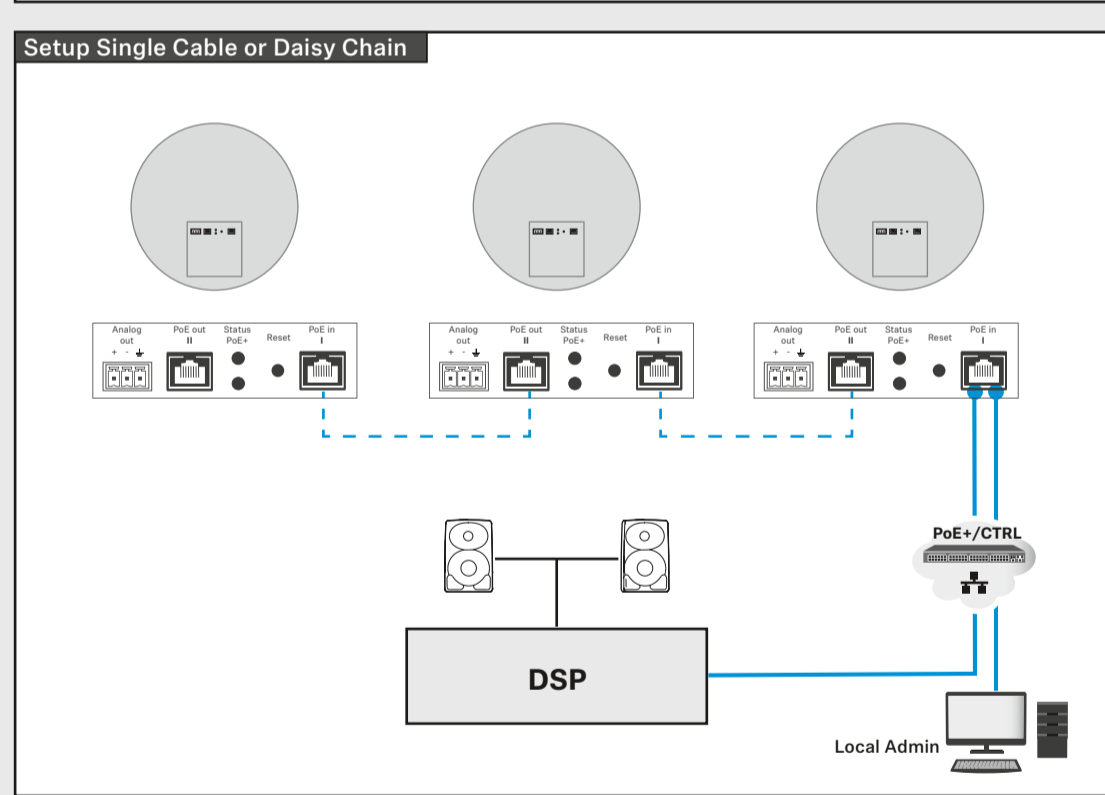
Setup Single Cable or Daisy Chain

Analog out
+ - ⏚
PoE out
II
Status PoE+
Reset
PoE in
I

Analog out
+ - ⏚
PoE out
II
Status PoE+
Reset
PoE in
I

Analog out
+ - ⏚
PoE out
II
Status PoE+
Reset
PoE in
I

PoE+/CTRL

DSP

Local Admin